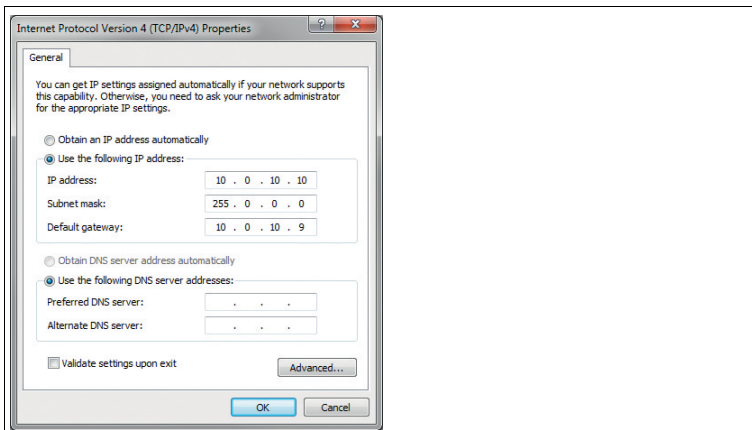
Internet Protocol Version 4 (TCP/IPv4) Properties

?

General

You can get IP settings assigned automatically if your network supports this capability. Otherwise, you need to ask your network administrator for the appropriate IP settings.

Obtain an IP address automatically

Use the following IP address:

IP address: 10 . 0 . 10 . 10

Subnet mask: 255 . 0 . 0 . 0

Default gateway: 10 . 0 . 10 . 9

Obtain DNS server address automatically

Use the following DNS server addresses:

Preferred DNS server: . . .

Alternate DNS server: . . .

Validate settings upon exit

Advanced...

OK

Cancel